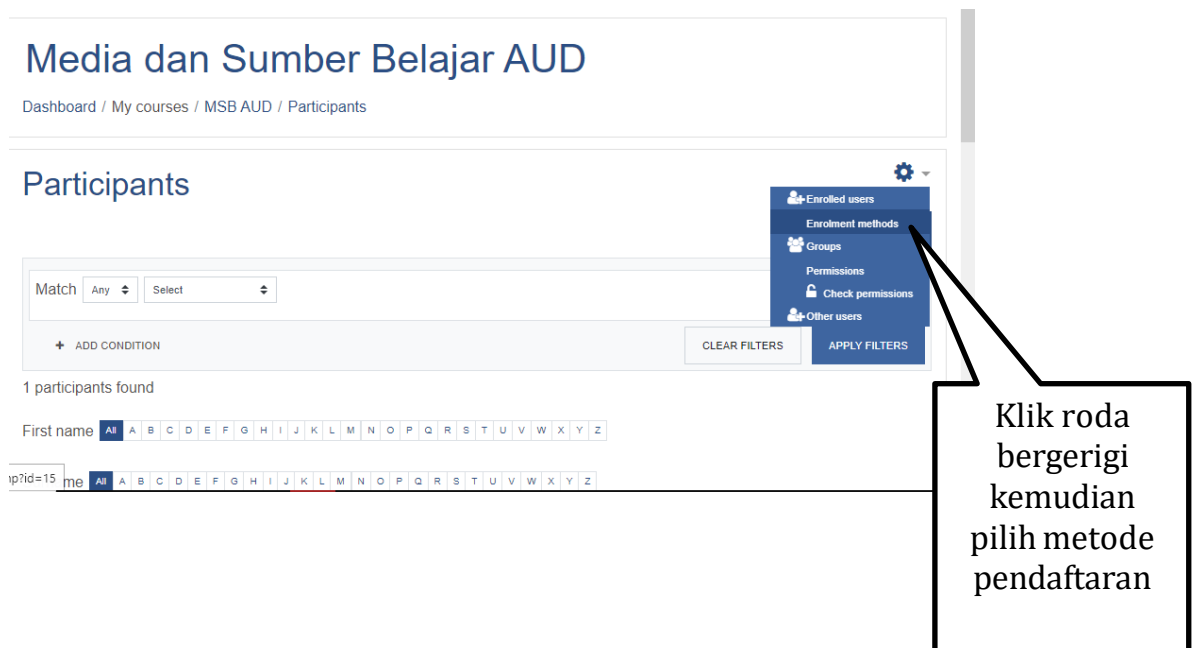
Media dan Sumber Belajar AUD

Dashboard / My courses / MSB AUD / Participants

Participants

Enrolled users
Enrolment methods
Groups
Permissions
Check permissions
Other users

Match Any Select

+ ADD CONDITION

CLEAR FILTERS APPLY FILTERS

1 participants found

First name All A B C D E F G H I J K L M N O P Q R S T U V W X Y Z

p?id=15 me All A B C D E F G H I J K L M N O P Q R S T U V W X Y Z

Klik roda bergerigi kemudian pilih metode pendaftaran